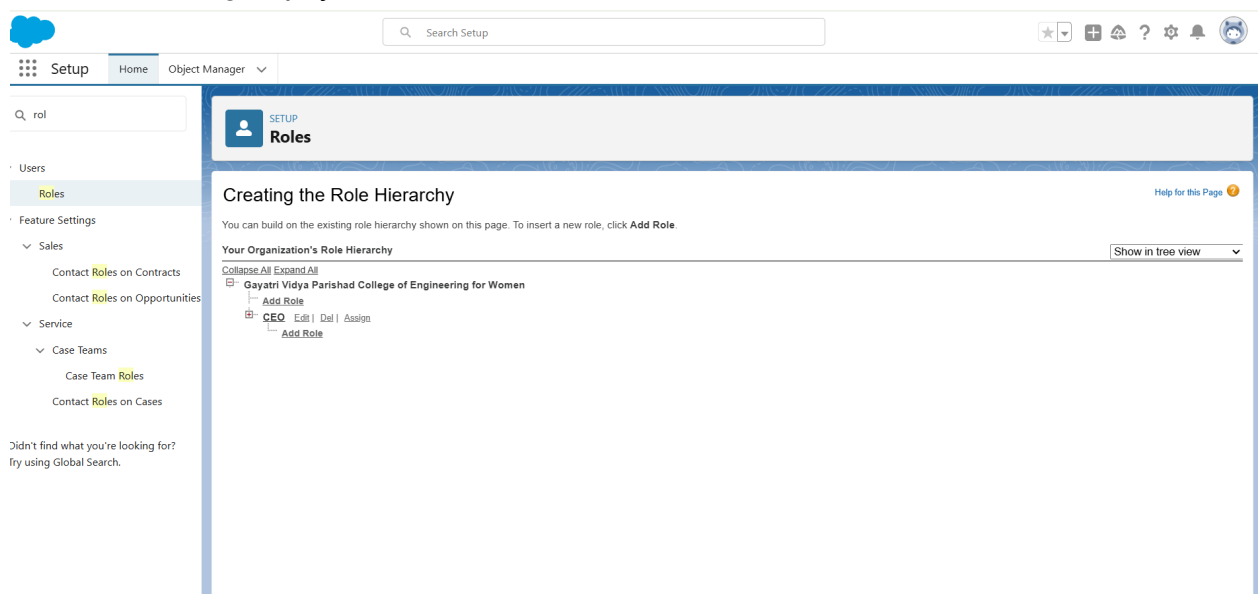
Search Setup

Setup Home Object Manager

rol

Users

Roles

Feature Settings

Sales

Contact Roles on Contracts

Contact Roles on Opportunities

Service

Case Teams

Case Team Roles

Contact Roles on Cases

Didn't find what you're looking for? Try using Global Search.

SETUP
Roles

Creating the Role Hierarchy

Help for this Page

You can build on the existing role hierarchy shown on this page. To insert a new role, click **Add Role**.

Your Organization's Role Hierarchy

Show in tree view

Collapse All Expand All

Gayatri Vidya Parishad College of Engineering for Women

Add Role

CEO Edit | Del | Assign

Add Role